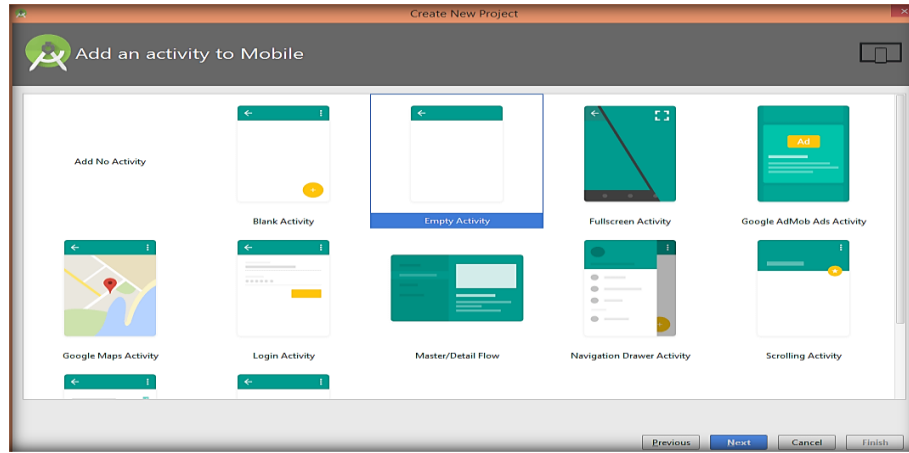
Create New Project

Add an activity to Mobile

Add No Activity

Blank Activity

Empty Activity

Fullscreen Activity

Ad

Google AdMob Ads Activity

Google Maps Activity

Login Activity

Master/Detail Flow

Navigation Drawer Activity

Scrolling Activity

Previous

Next

Cancel

Finish